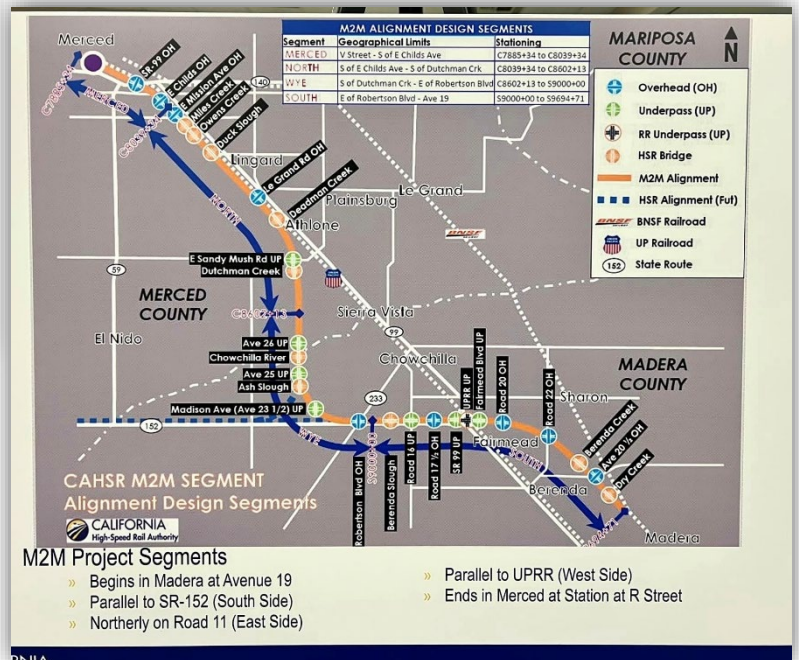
M2M ALIGNMENT DESIGN SEGMENTS

| Segment | Geographical Limits | Stationing |
|---|---|---|
| MERCED | V Street - S of E Childs Ave | C7885+34 to C8039+34 |
| NORTH | S of E Childs Ave - S of Dutchman Crk | C8039+34 to C8602+13 |
| WYE | S of Dutchman Crk - E of Robertson Blvd | C8602+13 to S9000+00 |
| SOUTH | E of Robertson Blvd - Ave 19 | S9000+00 to S9694+71 |

MARIPOSA COUNTY

N

Overhead (OH)
Underpass (UP)
RR Underpass (UP)
HSR Bridge
M2M Alignment
HSR Alignment (Fut)
BNSF Railroad
UP Railroad
152 State Route

Merced
SR-99 OH
E Childs OH
E Mission Ave OH
Miles Creek
Owens Creek
Duck Slough
140
MERCED
C7885+34
C8039+34
Lingard
Le Grand Rd OH
Deadman Creek
Le Grand
Plainsburg
Athlone
NORTH
E Sandy Mush Rd UP
Dutchman Creek
59
MERCED COUNTY
C8602+13
Sierra Vista
El Nido
99
Ave 26 UP
Chowchilla River
Ave 25 UP
Ash Slough
Chowchilla
Madison Ave (Ave 23 1/2) UP
152
WYE
233
UPRR UP
Fairmead Blvd UP
Road 20 OH
Road 22 OH
MADERA COUNTY
Sharon
Berenda Creek
Ave 20 ½ OH
Dry Creek
Fairmead
SOUTH
Robertson Blvd OH
S9000+00
Berenda Slough
Road 16 UP
Road 17 ½ OH
SR 99 UP
Berenda
S9694+71
Madera

CAHSR M2M SEGMENT
Alignment Design Segments

CALIFORNIA
High-Speed Rail Authority

M2M Project Segments
» Begins in Madera at Avenue 19
» Parallel to SR-152 (South Side)
» Northerly on Road 11 (East Side)
» Parallel to UPRR (West Side)
» Ends in Merced at Station at R Street